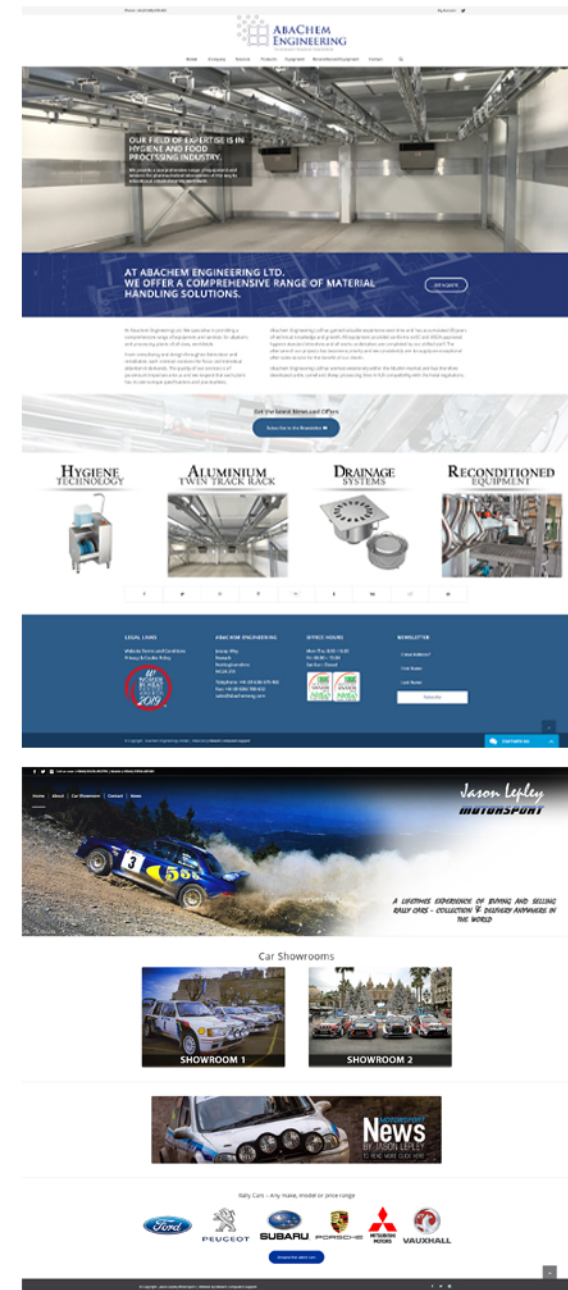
AbaChem Engineering

OUR FIELD OF EXPERTISE IS IN HYGIENE AND FOOD PROCESSING INDUSTRY.

AT ABACHEM ENGINEERING LTD. WE OFFER A COMPREHENSIVE RANGE OF MATERIAL HANDLING SOLUTIONS.

Get the latest News and Offers

HYGIENE TECHNOLOGY

ALUMINIUM TWIN TRACK RACK

DRAINAGE SYSTEMS

RECONDITIONED EQUIPMENT

LEGAL LINKS

ABACHEM ENGINEERING

OFFICE HOURS

NEWSLETTER

Subscribe

Jason Lepley MOTORSPORT

Home About Car Showroom Contact News

A LIFETIMES EXPERIENCE OF BUYING AND SELLING RALLY CARS - COLLECTION & DELIVERY ANYWHERE IN THE WORLD

Car Showrooms

SHOWROOM 1

SHOWROOM 2

News BY JASON LEPLEY

Rally Cars – Any make, model or price range

Ford PEUGEOT SUBARU PORSCHE MITSUBISHI MOTORS VAUXHALL